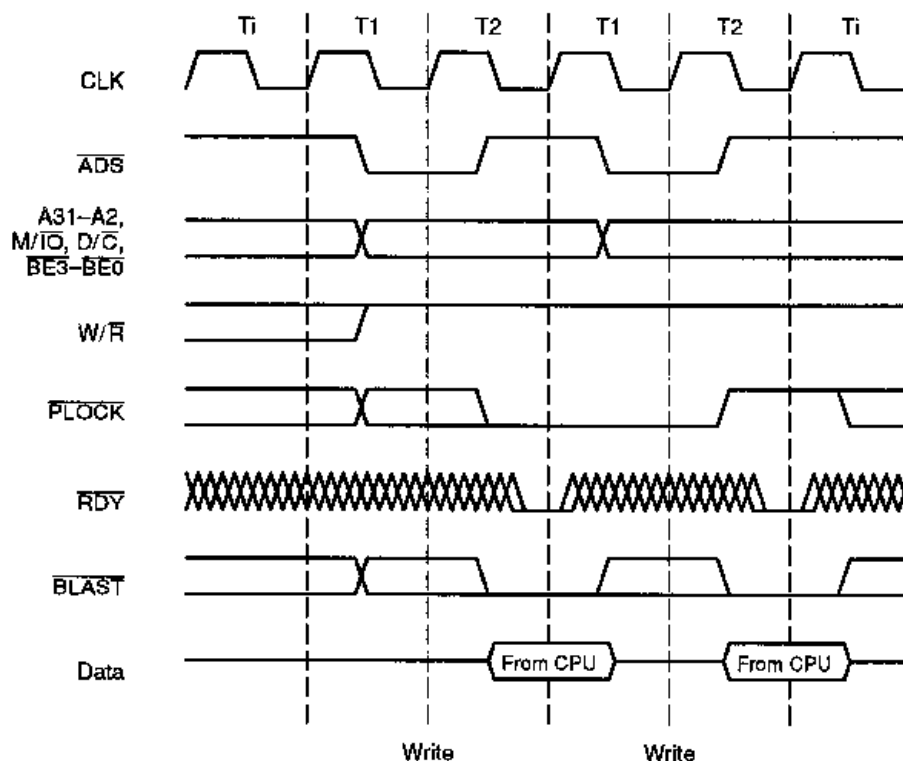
Ti T1 T2 T1 T2 Ti

CLK

$\overline{ADS}$

A31–A2, M/$\overline{IO}$, D/$\overline{C}$, $\overline{BE3}$–$\overline{BE0}$

W/$\overline{R}$

$\overline{PLOCK}$

$\overline{RDY}$

$\overline{BLAST}$

Data

From CPU

From CPU

Write

Write